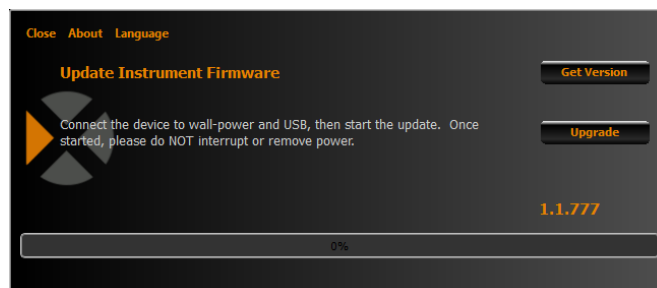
Close About Language

Update Instrument Firmware

Get Version

Connect the device to wall-power and USB, then start the update. Once started, please do NOT interrupt or remove power.

Upgrade

1.1.777

0%